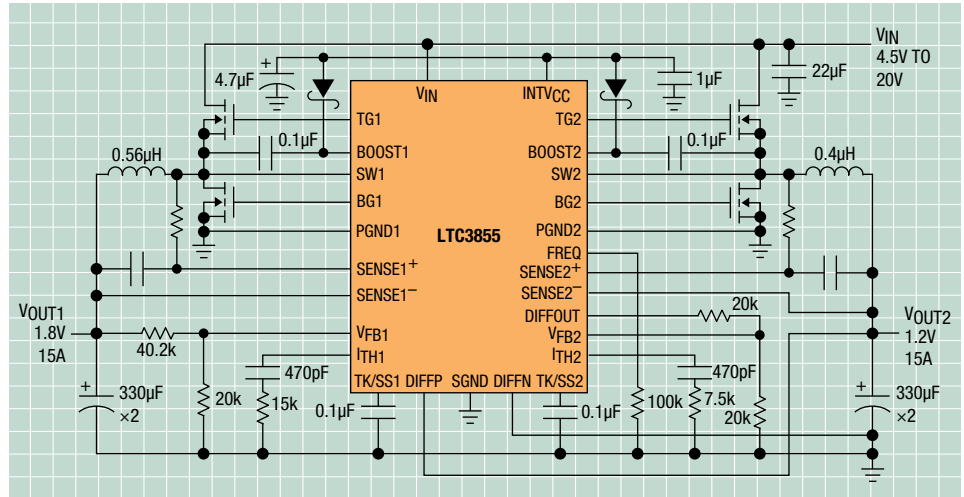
$V_{IN}$
4.5V TO
20V

4.7µF
1µF
22µF

$V_{IN}$
$INTV_{CC}$
TG1
TG2
0.1µF
0.1µF
BOOST1
BOOST2
0.56µH
0.4µH
SW1
SW2
BG1
BG2
PGND1
PGND2
LTC3855
FREQ
$SENSE1^+$
$SENSE2^+$
$SENSE1^-$
$SENSE2^-$
DIFFOUT
20k
$V_{FB1}$
$V_{FB2}$
$I_{TH1}$
$I_{TH2}$
TK/SS1
DIFFP
SGND
DIFFN
TK/SS2

$V_{OUT1}$
1.8V
15A
40.2k
470pF
470pF
$V_{OUT2}$
1.2V
15A
330µF
×2
20k
15k
0.1µF
0.1µF
100k
7.5k
20k
330µF
×2